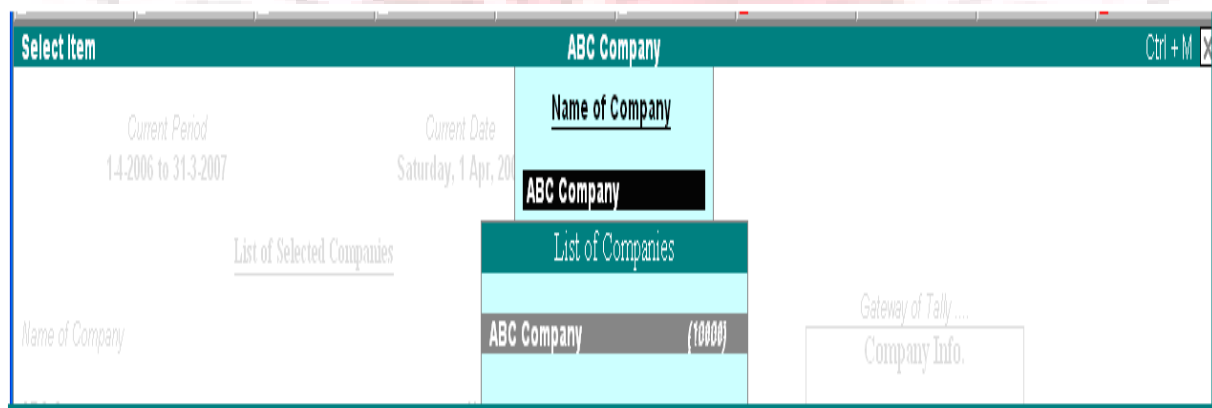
Select Item

ABC Company

Ctrl + M

Current Period
1-4-2006 to 31-3-2007

Current Date
Saturday, 1 Apr, 20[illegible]

Name of Company

ABC Company

List of Companies

ABC Company (10000)

List of Selected Companies

Name of Company

Gateway of Tally ....

Company Info.